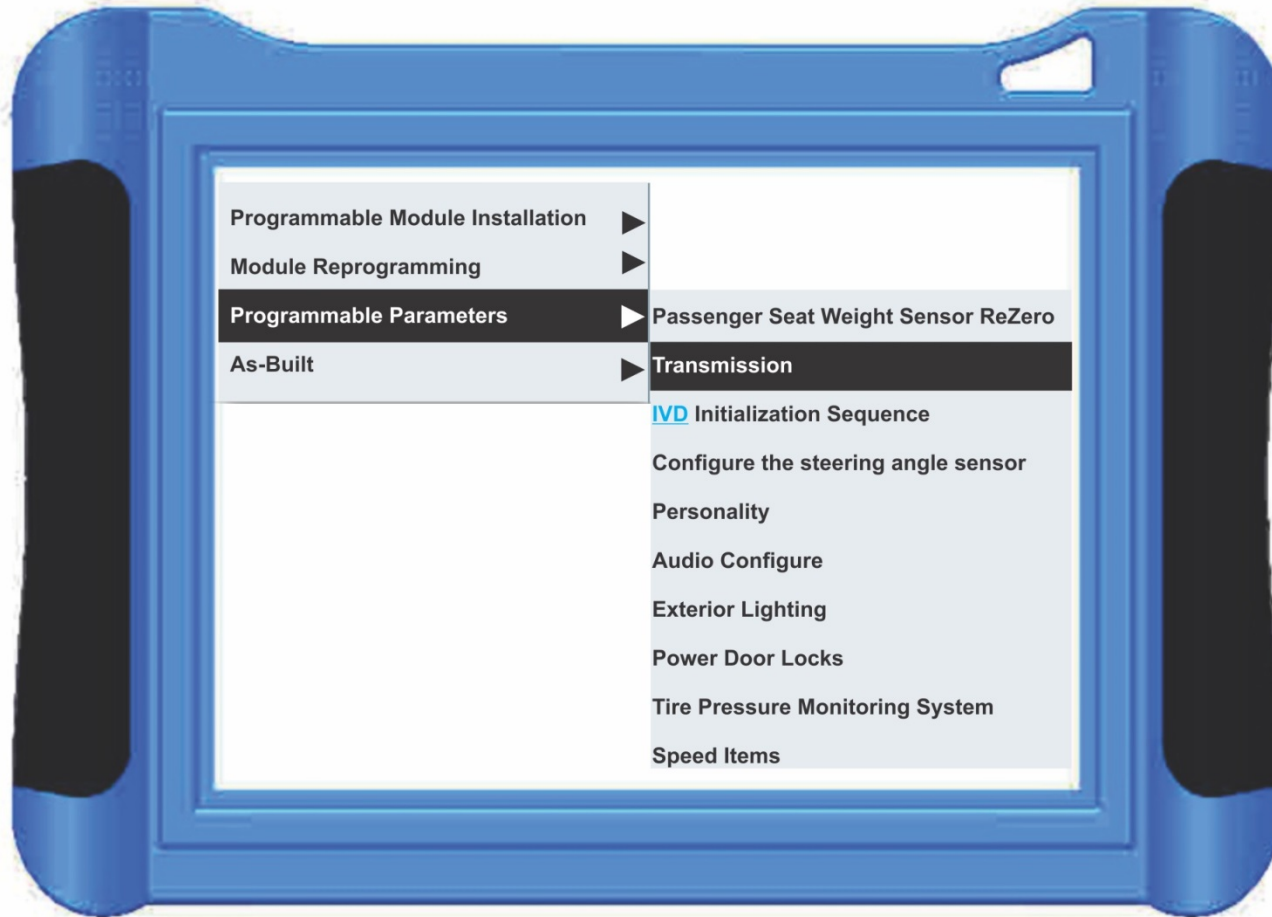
Programmable Module Installation
Module Reprogramming
Programmable Parameters
As-Built

Passenger Seat Weight Sensor ReZero
Transmission
IVD Initialization Sequence
Configure the steering angle sensor
Personality
Audio Configure
Exterior Lighting
Power Door Locks
Tire Pressure Monitoring System
Speed Items